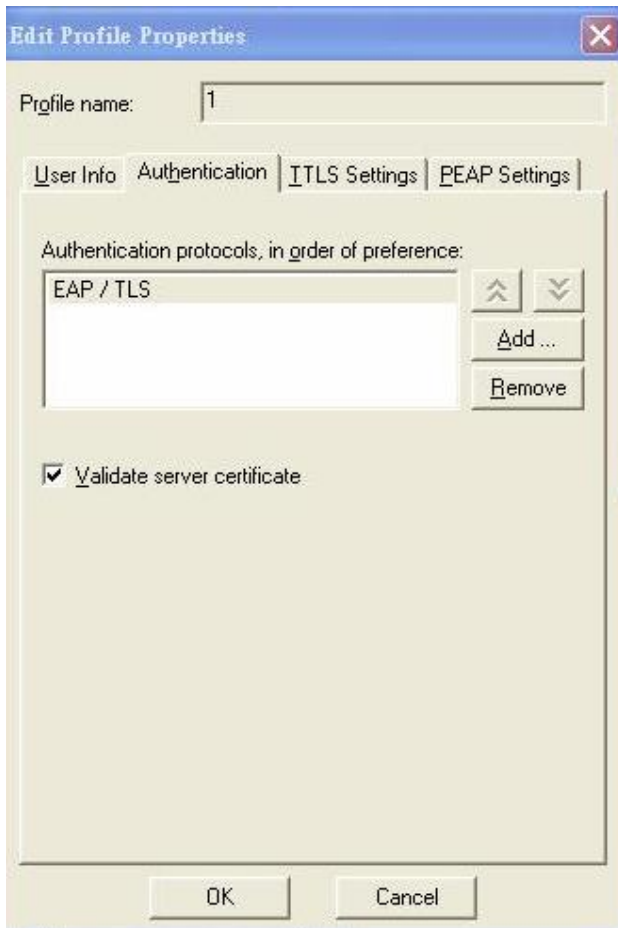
Edit Profile Properties

Profile name: 1

User Info Authentication TTLS Settings PEAP Settings

Authentication protocols, in order of preference:

EAP / TLS

Add ...

Remove

Validate server certificate

OK

Cancel